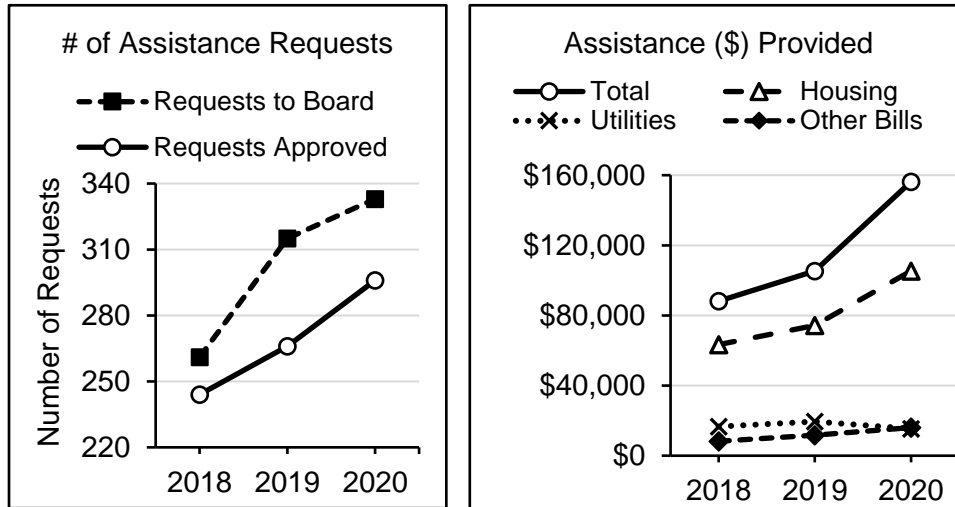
# of Assistance Requests

Requests to Board

Requests Approved

Number of Requests

340
310
280
250
220

2018 2019 2020

Assistance ($) Provided

Total
Housing
Utilities
Other Bills

$160,000
$120,000
$80,000
$40,000
$0

2018 2019 2020